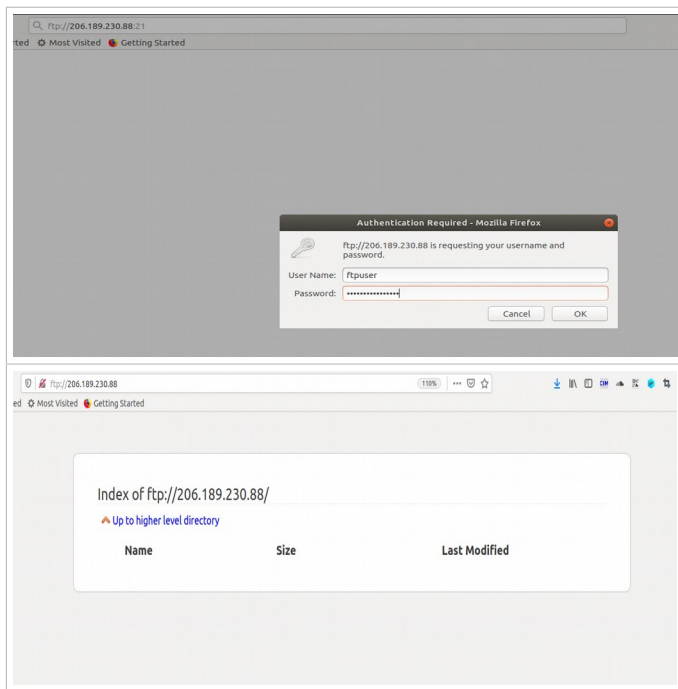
ftp://206.189.230.88:21
rted Most Visited Getting Started

Authentication Required - Mozilla Firefox

ftp://206.189.230.88 is requesting your username and password.

User Name: ftpuser
Password: ••••••••••••••••

Cancel OK

ftp://206.189.230.88
110%
ed Most Visited Getting Started

Index of ftp://206.189.230.88/

Up to higher level directory

| Name | Size | Last Modified |
|---|---|---|